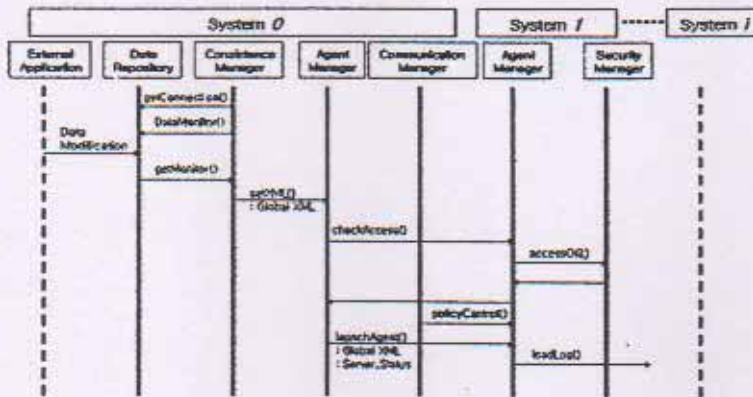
System 0

System 1

System i

External Application

Data Repository

Consistence Manager

Agent Manager

Communication Manager

Agent Manager

Security Manager

onConnect(sid)

DataMonitor()

Data Modification

getMonitor()

setXML() : Global XML

checkAccess()

accessOK()

policyControl()

launchAgent() : Global XML : Server_Status

loadLog()